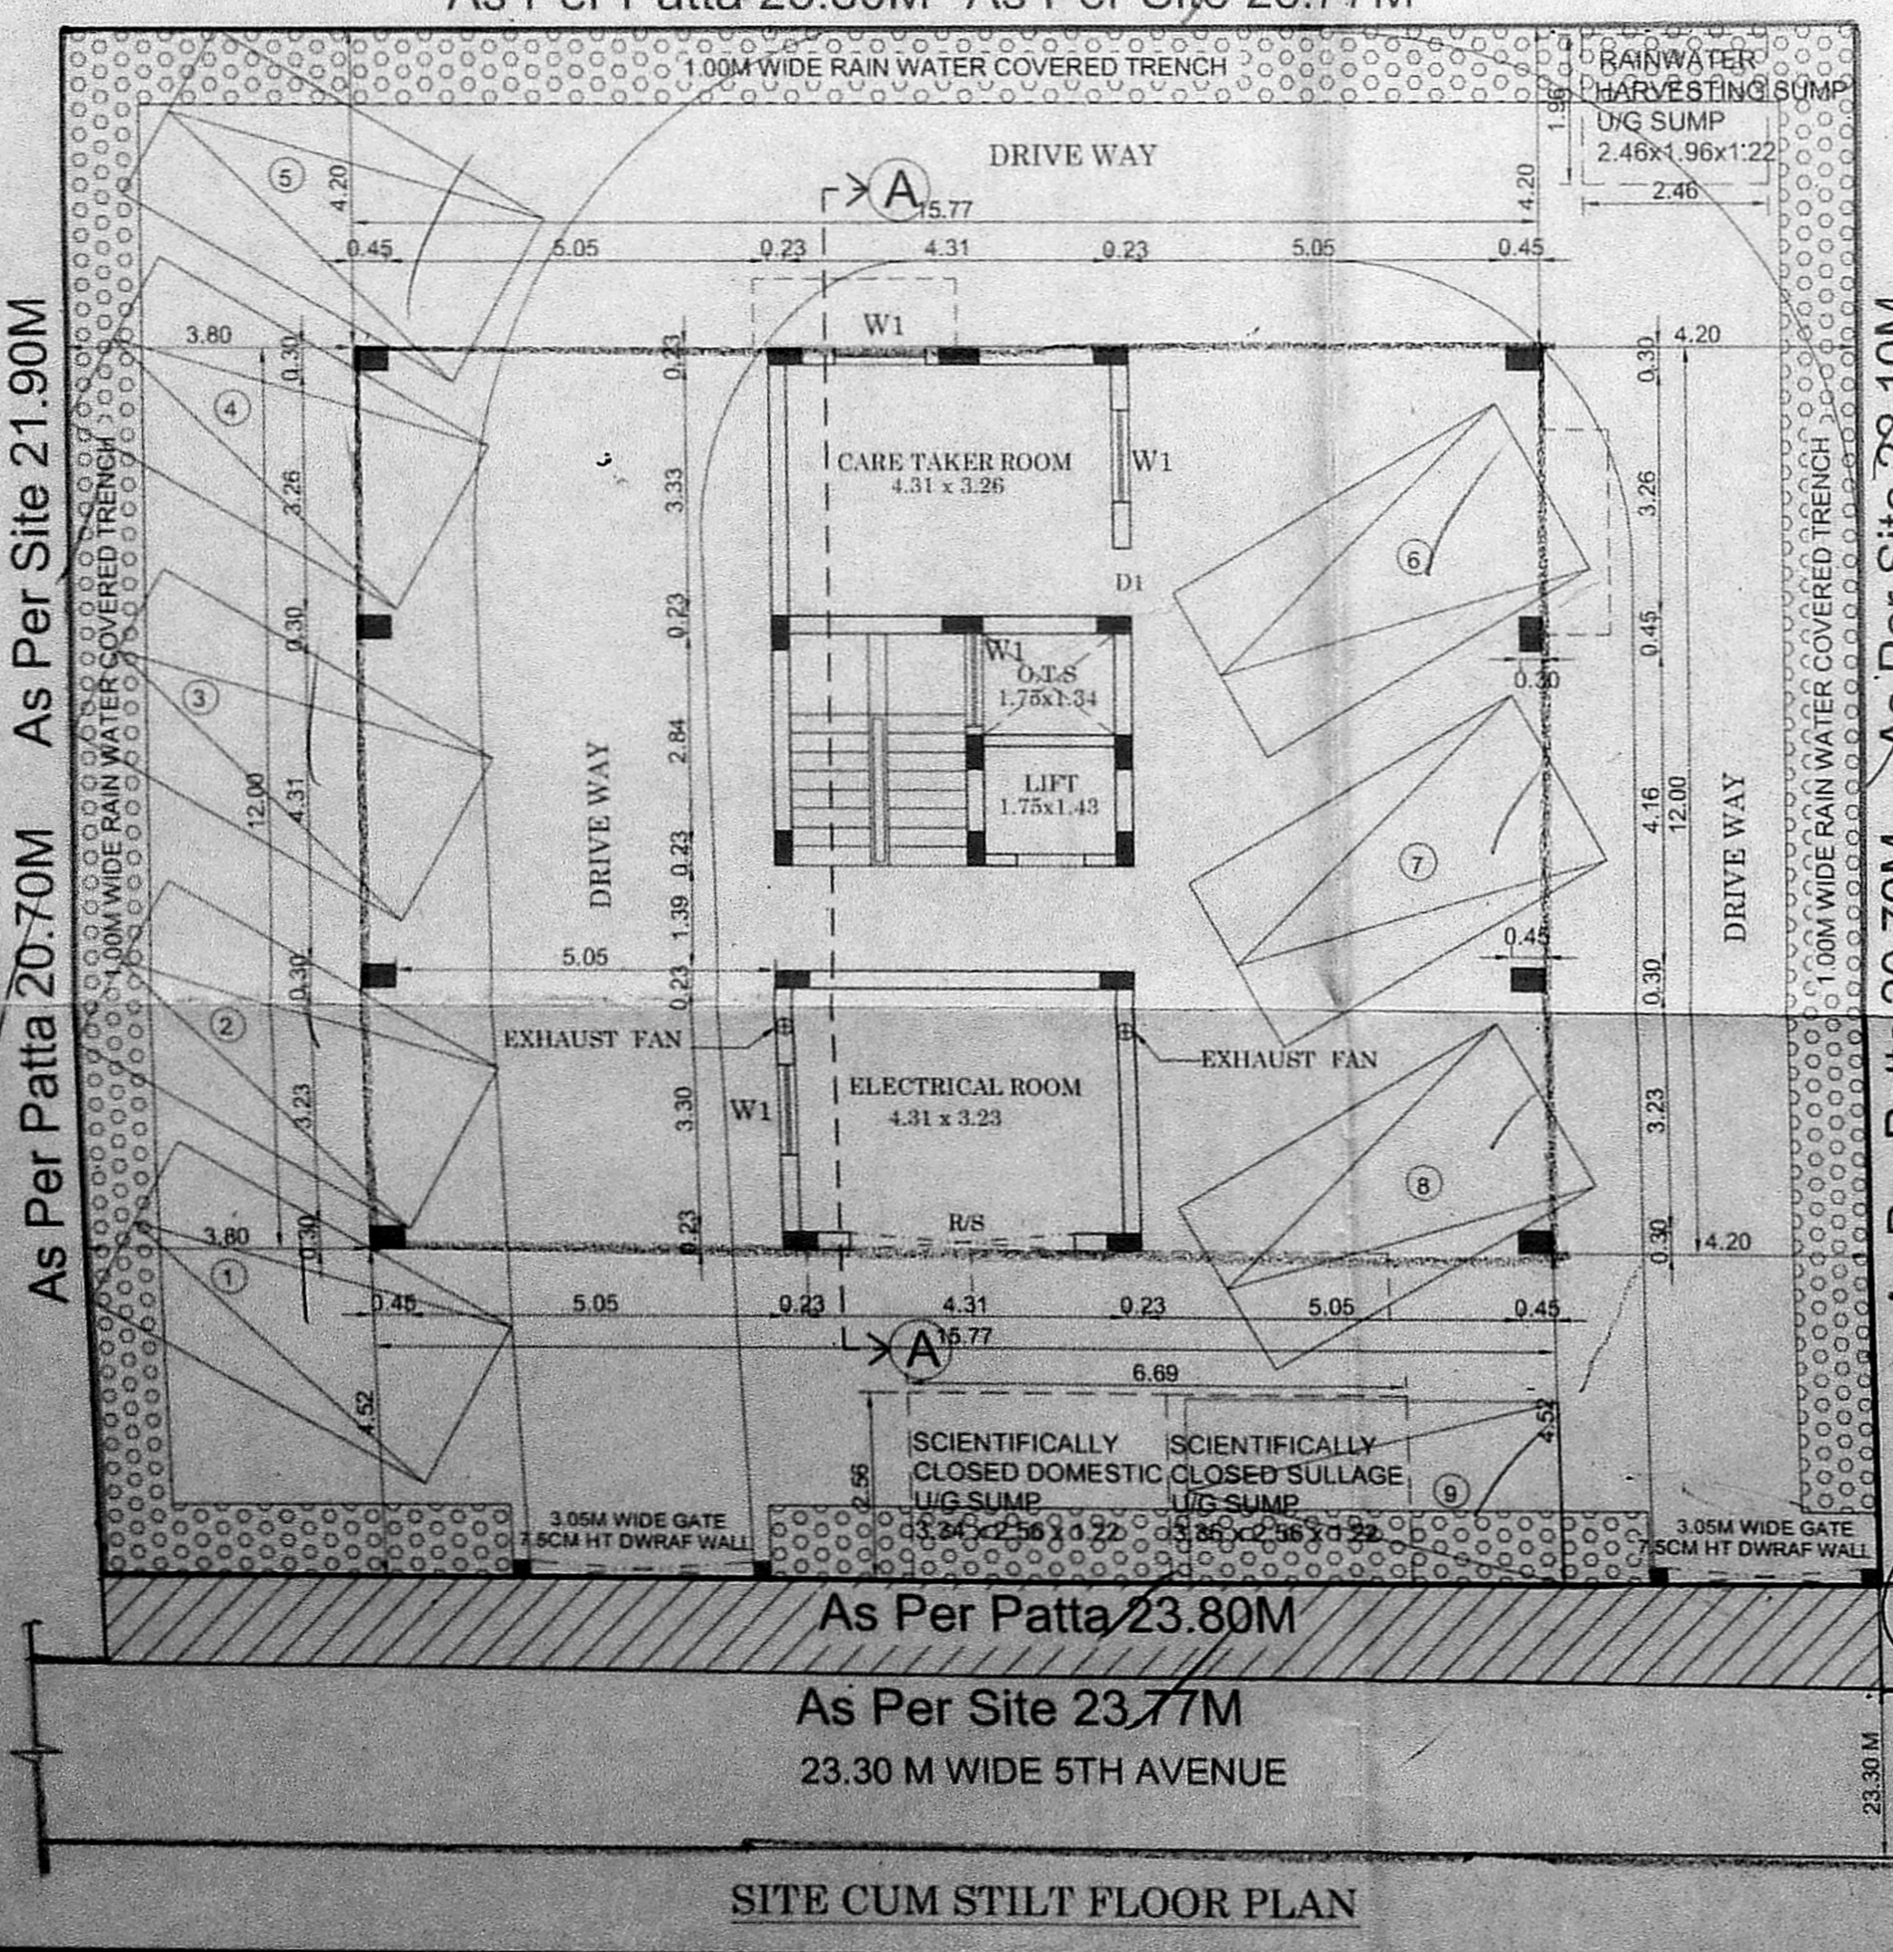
As Per Patta 20.80M As Per Site 20.77M

1.00M WIDE RAIN WATER COVERED TRENCH

RAINWATER HARVESTING SUMP
U/G SUMP
2.46x1.96x1.22
2.46
1.96

DRIVE WAY

A
15.77

4.20 4.20

0.45 5.05 0.23 4.31 0.23 5.05 0.45

As Per Site 21.90M
As Per Patta 20.70M

1.00M WIDE RAIN WATER COVERED TRENCH

3.80
0.30
3.26
0.30
12.00
4.31
0.30
3.23
0.30
3.80

5 4 3 2 1

W1

0.23
3.33
0.23
2.84
0.23
1.39
0.23
3.30
0.23

CARE TAKER ROOM
4.31 x 3.26
W1
D1

W1
O.T.S
1.75x1.34

LIFT
1.75x1.43

DRIVE WAY

5.05

EXHAUST FAN
ELECTRICAL ROOM
4.31 x 3.23
W1
EXHAUST FAN
R/S

4.20
0.30
3.26
0.45
0.30
4.16
12.00
0.45
0.30
3.23
0.30
4.20

6 7 8

DRIVE WAY

1.00M WIDE RAIN WATER COVERED TRENCH

As Per Site 23.10M
As Per Patta 20.70M

0.45 5.05 0.23 4.31 0.23 5.05 0.45

A
15.77

6.69

4.52 2.56 4.52

SCIENTIFICALLY CLOSED DOMESTIC U/G SUMP
3.34 x 2.56 x 1.22

SCIENTIFICALLY CLOSED SULLAGE U/G SUMP
3.35 x 2.56 x 1.22

9

3.05M WIDE GATE
7.5CM HT DWRAF WALL

3.05M WIDE GATE
7.5CM HT DWRAF WALL

As Per Patta 23.80M

As Per Site 23.77M

23.30 M WIDE 5TH AVENUE

23.30 M

SITE CUM STILT FLOOR PLAN